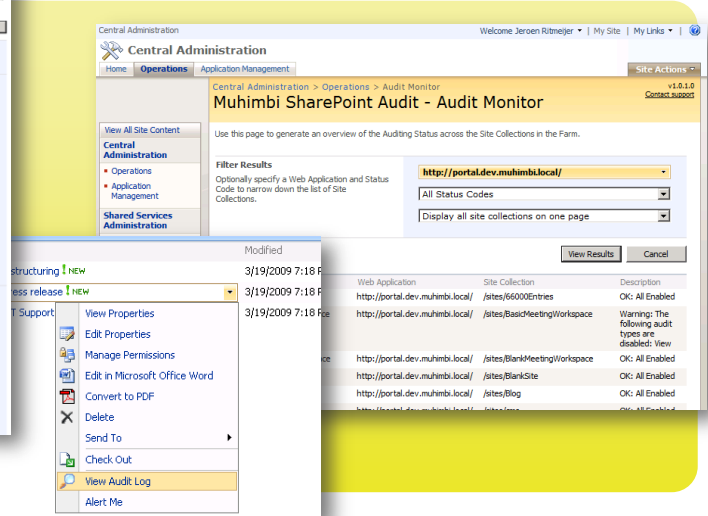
Central Administration

Welcome Jeroen Ritmeijer ▾ | My Site | My Links ▾ |

Central Administration

Home | Operations | Application Management

Site Actions ▾

Central Administration > Operations > Audit Monitor

Muhimbi SharePoint Audit - Audit Monitor

v1.0.1.0
Contact support

Use this page to generate an overview of the Auditing Status across the Site Collections in the Farm.

View All Site Content

Central Administration

• Operations
• Application Management

Shared Services Administration

Filter Results

Optionally specify a Web Application and Status Code to narrow down the list of Site Collections.

http://portal.dev.muhimbi.local/

All Status Codes

Display all site collections on one page

View Results | Cancel

| Web Application | Site Collection | Description |
|---|---|---|
| http://portal.dev.muhimbi.local/ | /sites/66000Entries | OK: All Enabled |
| http://portal.dev.muhimbi.local/ | /sites/BasicMeetingWorkspace | Warning: The following audit types are disabled: View |
| http://portal.dev.muhimbi.local/ | /sites/BlankMeetingWorkspace | OK: All Enabled |
| http://portal.dev.muhimbi.local/ | /sites/BlankSite | OK: All Enabled |
| http://portal.dev.muhimbi.local/ | /sites/Blog | OK: All Enabled |
| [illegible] | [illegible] | OK: All Enabled |

Modified

structuring ! NEW 3/19/2009 7:18 F
ess release ! NEW 3/19/2009 7:18 F
T Support 3/19/2009 7:18 F

View Properties
Edit Properties
Manage Permissions
Edit in Microsoft Office Word
Convert to PDF
Delete
Send To
Check Out
View Audit Log
Alert Me